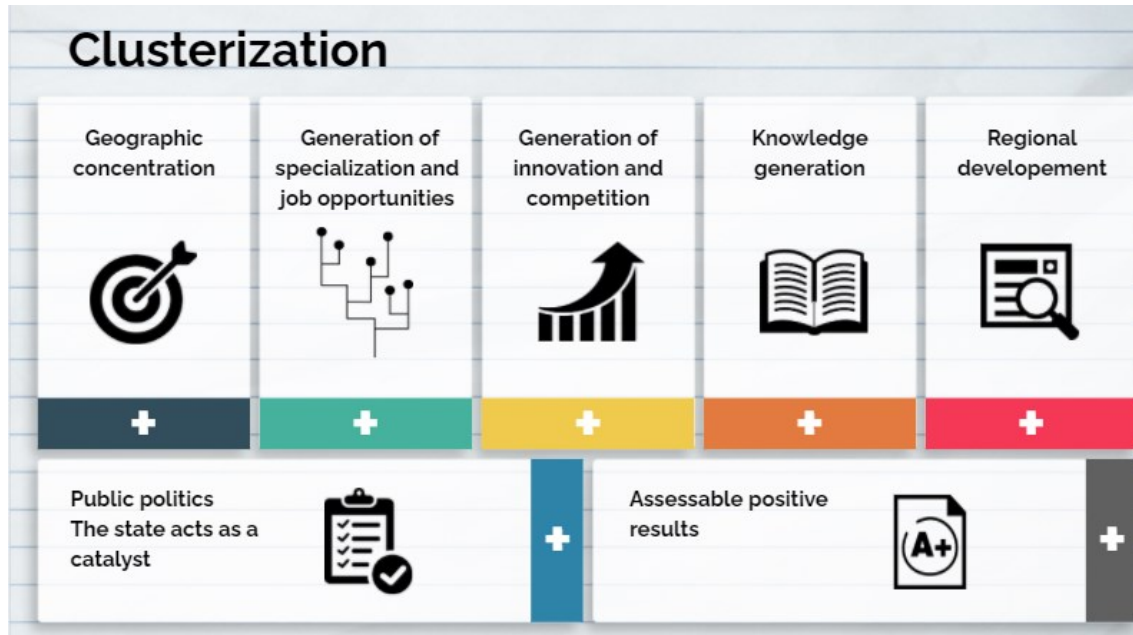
Clusterization

Geographic concentration

+

Generation of specialization and job opportunities

+

Generation of innovation and competition

+

Knowledge generation

+

Regional developement

+

Public politics
The state acts as a catalyst

+

Assessable positive results

A+

+